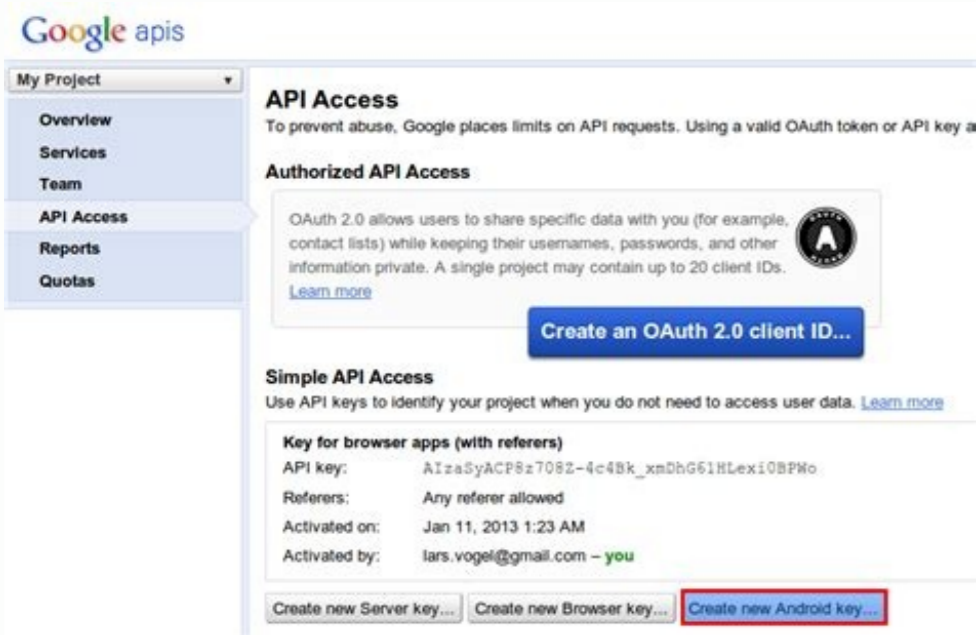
Google apis

My Project

Overview
Services
Team
API Access
Reports
Quotas

API Access
To prevent abuse, Google places limits on API requests. Using a valid OAuth token or API key a

Authorized API Access
OAuth 2.0 allows users to share specific data with you (for example, contact lists) while keeping their usernames, passwords, and other information private. A single project may contain up to 20 client IDs. Learn more

Create an OAuth 2.0 client ID...

Simple API Access
Use API keys to identify your project when you do not need to access user data. Learn more

Key for browser apps (with referers)
API key: AIzaSyACP8z708Z-4c4Bk_xmDhG61HLexi0BPWo
Referers: Any referer allowed
Activated on: Jan 11, 2013 1:23 AM
Activated by: lars.vogel@gmail.com – you

Create new Server key... Create new Browser key... Create new Android key...